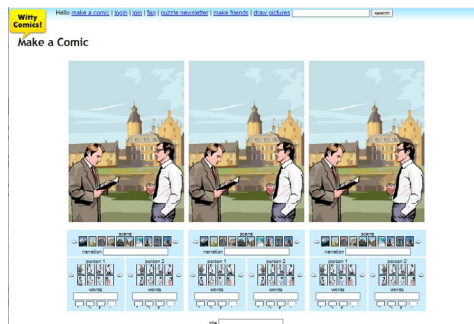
Witty Comics!

Hello make a comic | login | join | faq | puzzle newsletter | make friends | draw pictures

search

Make a Comic

scene
narration
person 1
person 2
words
words

scene
narration
person 1
person 2
words
words

scene
narration
person 1
person 2
words
words

title